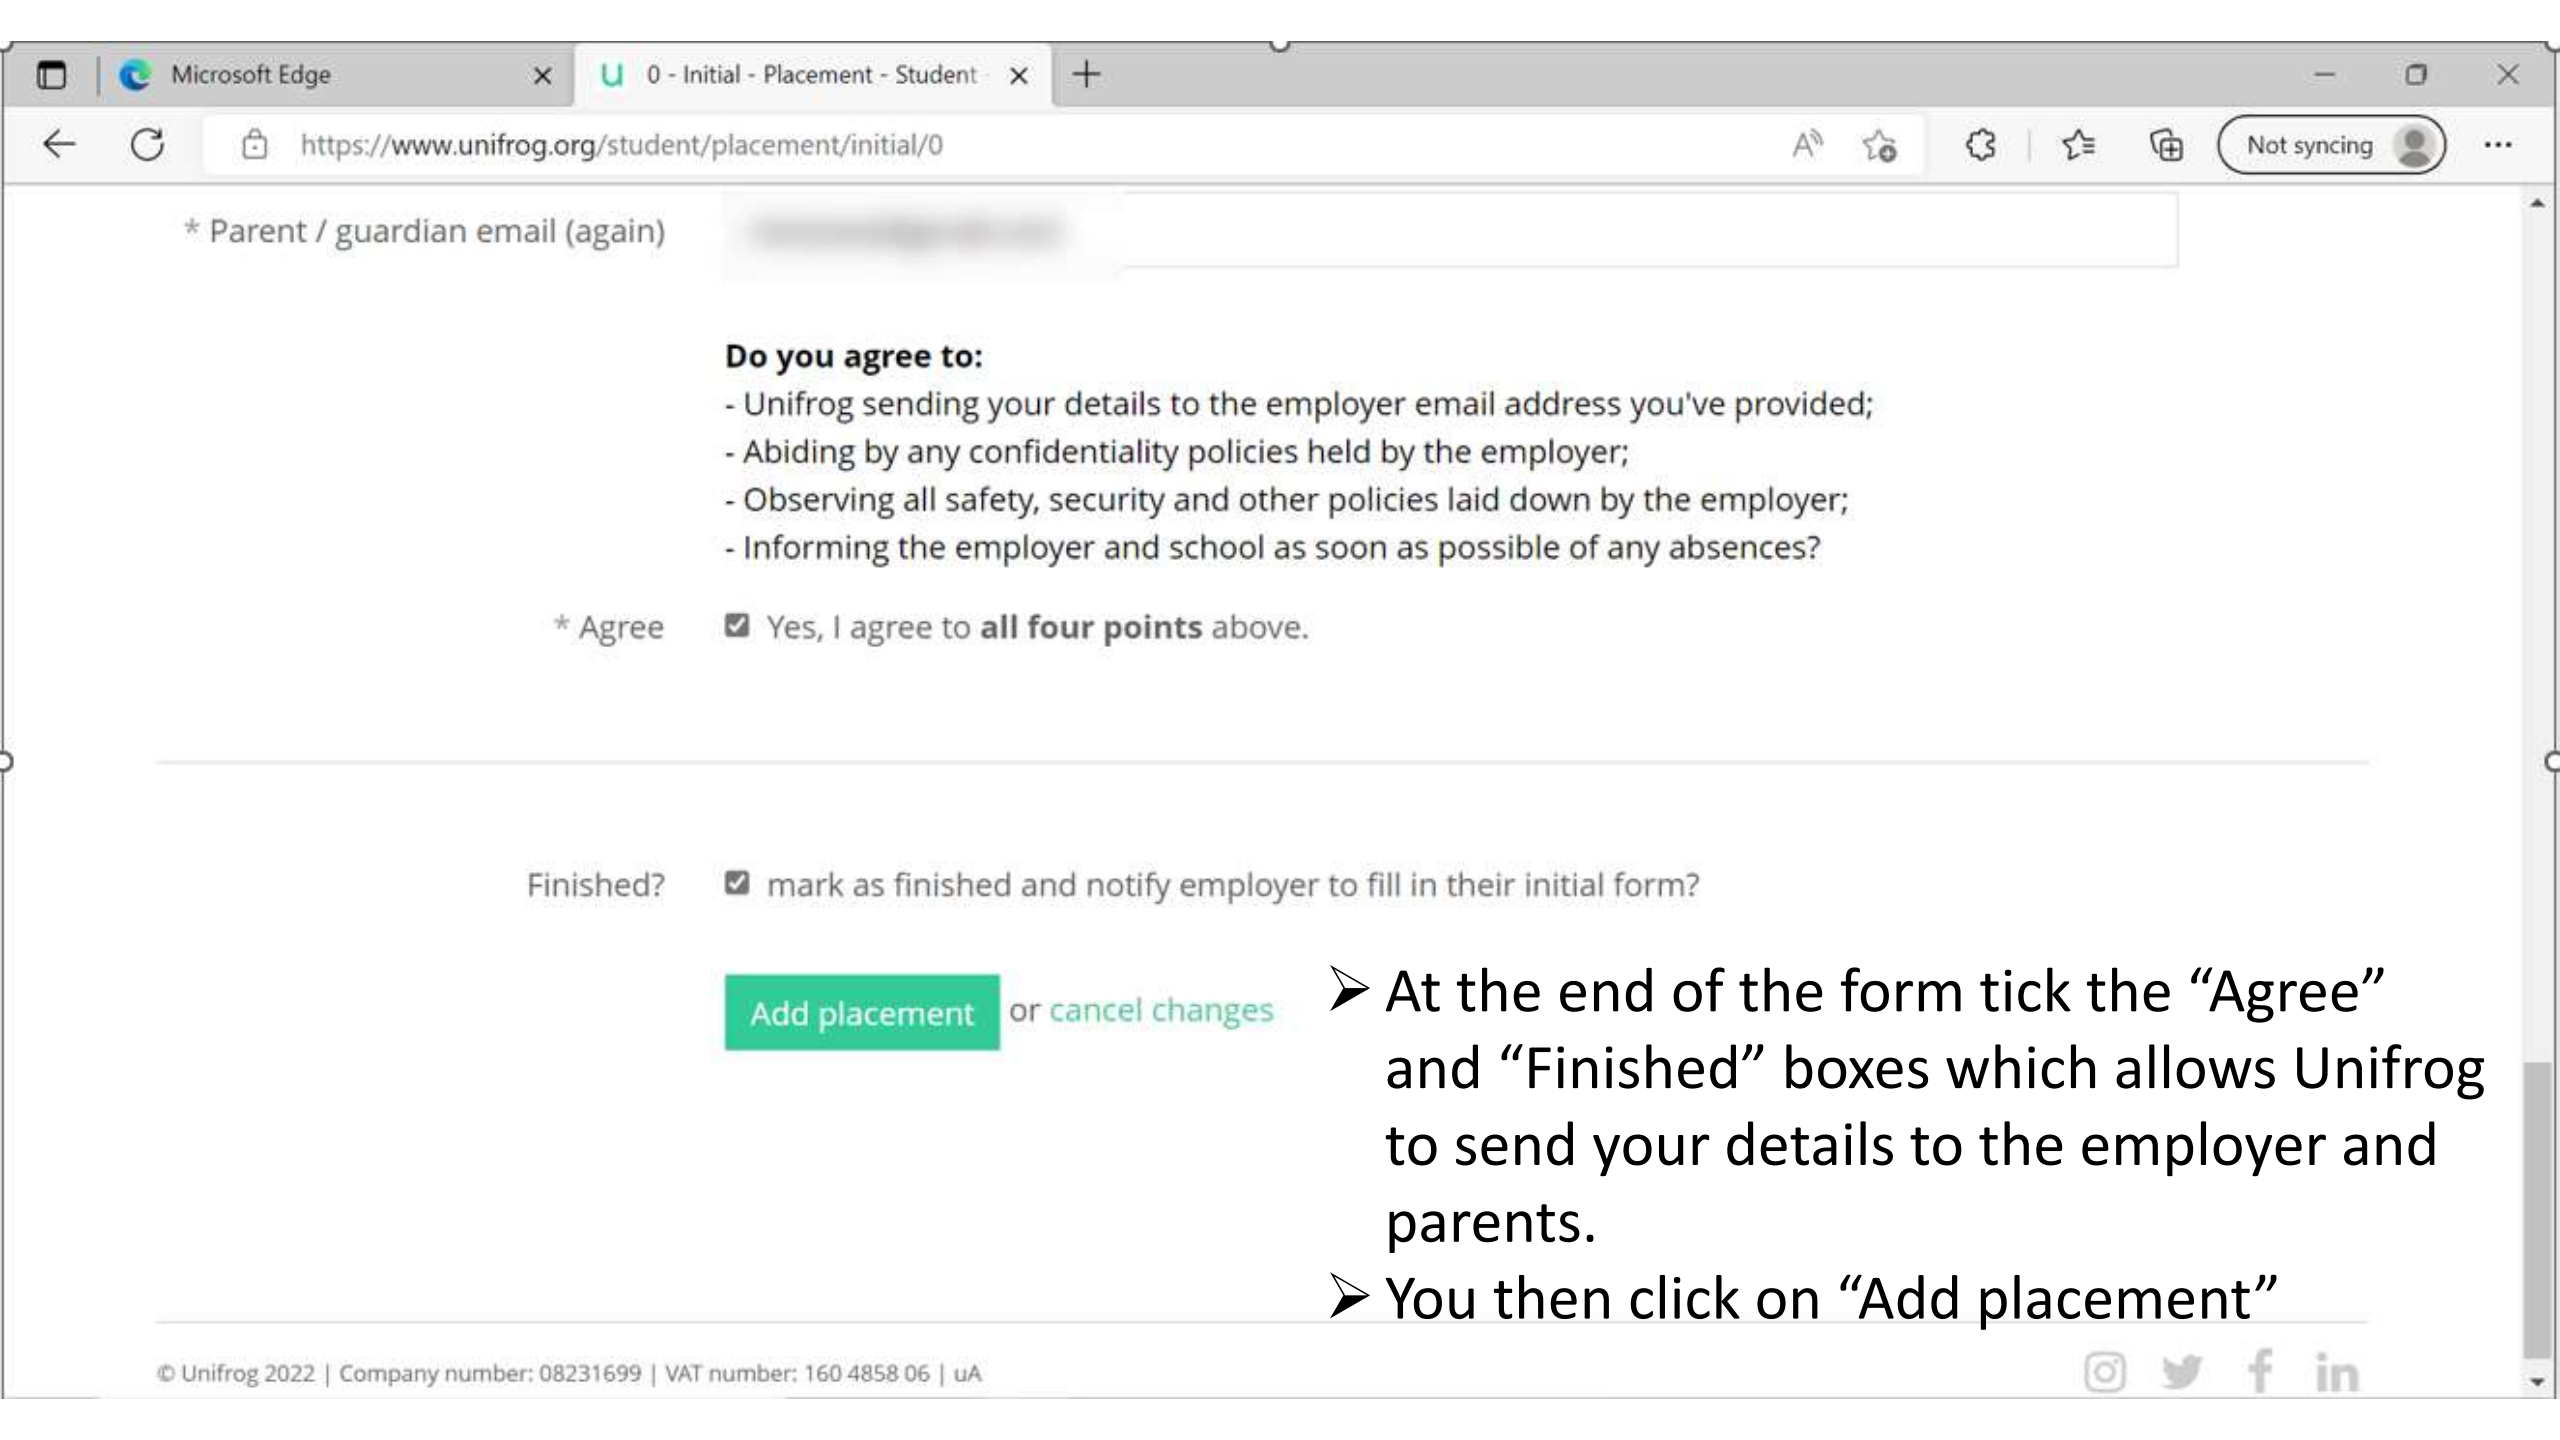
Microsoft Edge
0 - Initial - Placement - Student

https://www.unifrog.org/student/placement/initial/0

Not syncing

* Parent / guardian email (again) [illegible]

**Do you agree to:**
- Unifrog sending your details to the employer email address you've provided;
- Abiding by any confidentiality policies held by the employer;
- Observing all safety, security and other policies laid down by the employer;
- Informing the employer and school as soon as possible of any absences?

* Agree ☑ Yes, I agree to **all four points** above.

Finished? ☑ mark as finished and notify employer to fill in their initial form?

Add placement or cancel changes

➢ At the end of the form tick the “Agree” and “Finished” boxes which allows Unifrog to send your details to the employer and parents.
➢ You then click on “Add placement”

© Unifrog 2022 | Company number: 08231699 | VAT number: 160 4858 06 | uA